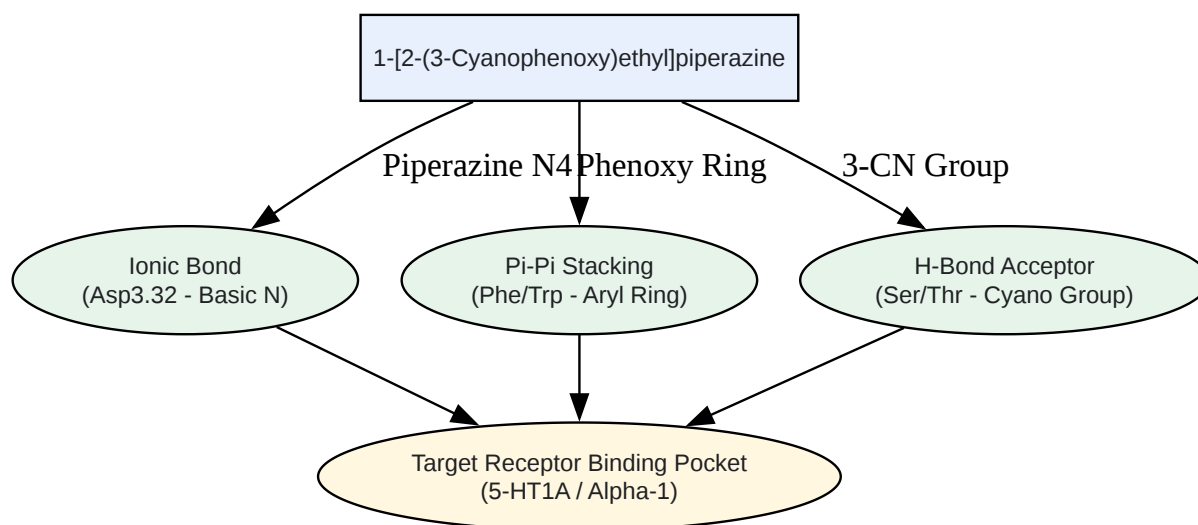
1-[2-(3-Cyanophenoxy)ethyl]piperazine

Piperazine N4

Phenoxy Ring

3-CN Group

Ionic Bond
(Asp3.32 - Basic N)

Pi-Pi Stacking
(Phe/Trp - Aryl Ring)

H-Bond Acceptor
(Ser/Thr - Cyano Group)

Target Receptor Binding Pocket
(5-HT1A / Alpha-1)